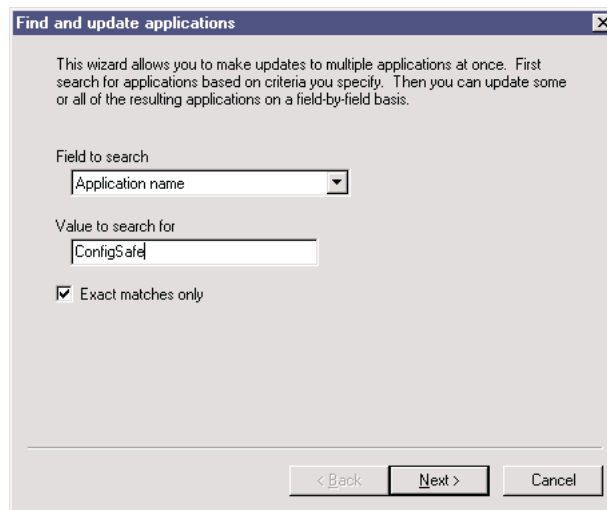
Find and update applications

This wizard allows you to make updates to multiple applications at once. First search for applications based on criteria you specify. Then you can update some or all of the resulting applications on a field-by-field basis.

Field to search

Application name

Value to search for

ConfigSafe

Exact matches only

< Back

Next >

Cancel